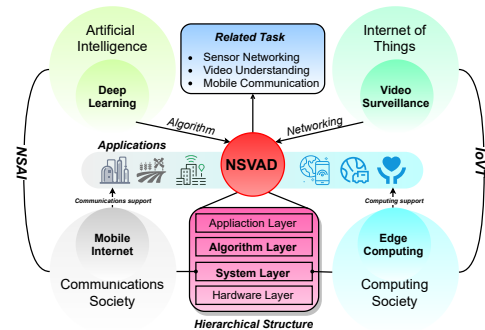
Artificial Intelligence

Deep Learning

Related Task

- Sensor Networking
- Video Understanding
- Mobile Communication

Internet of Things

Video Surveillance

Algorithm

Networking

NSAI

IoVT

Applications

NSVAD

Communications support

Computing support

Mobile Internet

Appliaction Layer

Algorithm Layer

System Layer

Hardware Layer

Edge Computing

Communications Society

Computing Society

Hierarchical Structure